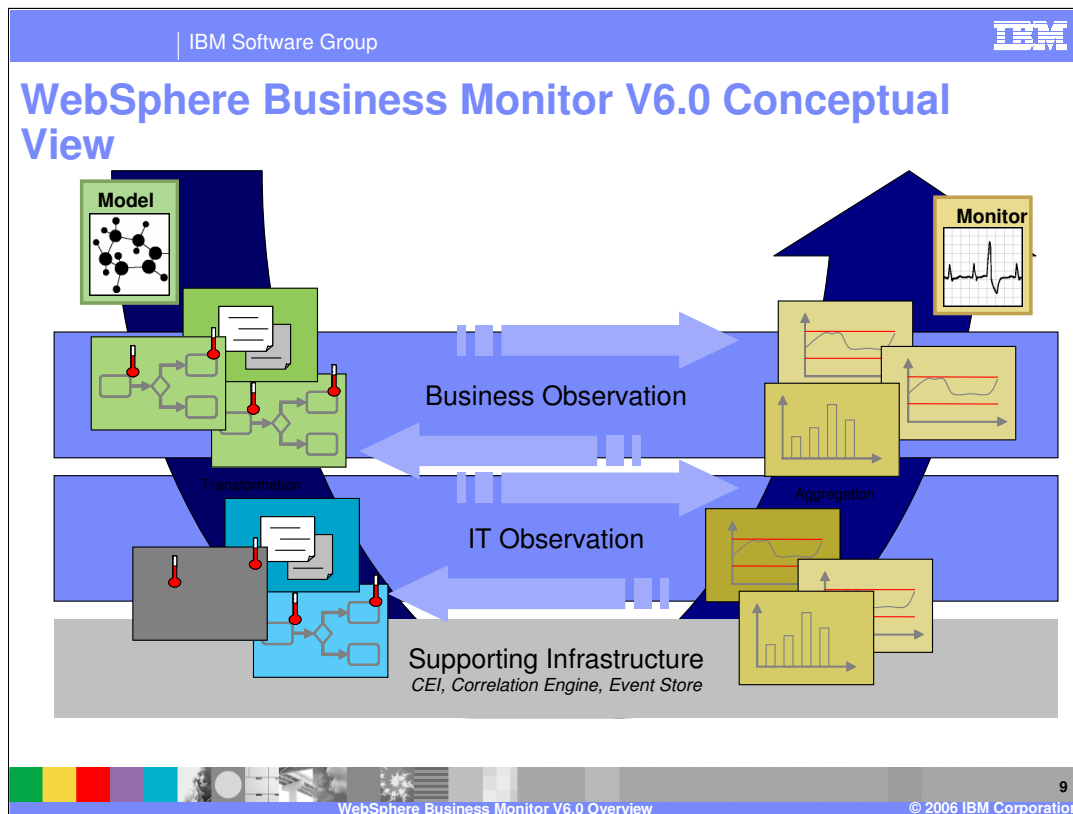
IBM Software Group

IBM

WebSphere Business Monitor V6.0 Conceptual View

Model

Monitor

Business Observation

Transformation

Aggregation

IT Observation

Supporting Infrastructure
CEI, Correlation Engine, Event Store

9

WebSphere Business Monitor V6.0 Overview

© 2006 IBM Corporation